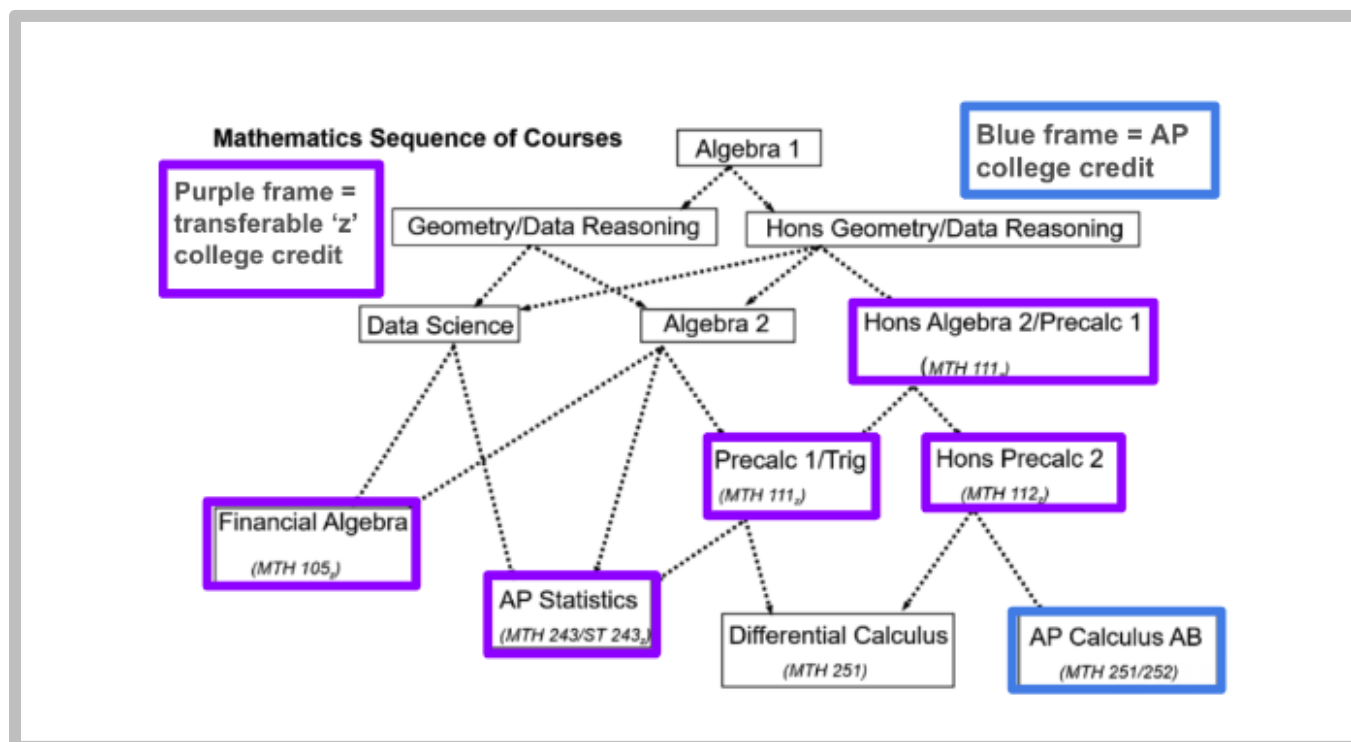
Mathematics Sequence of Courses

Purple frame = transferable 'z' college credit

Algebra 1

Blue frame = AP college credit

Geometry/Data Reasoning

Hons Geometry/Data Reasoning

Data Science

Algebra 2

Hons Algebra 2/Precalc 1
($MTH\ 111_z$)

Precalc 1/Trig
($MTH\ 111_z$)

Hons Precalc 2
($MTH\ 112_z$)

Financial Algebra
($MTH\ 105_z$)

AP Statistics
($MTH\ 243/ST\ 243_z$)

Differential Calculus
(MTH 251)

AP Calculus AB
(MTH 251/252)